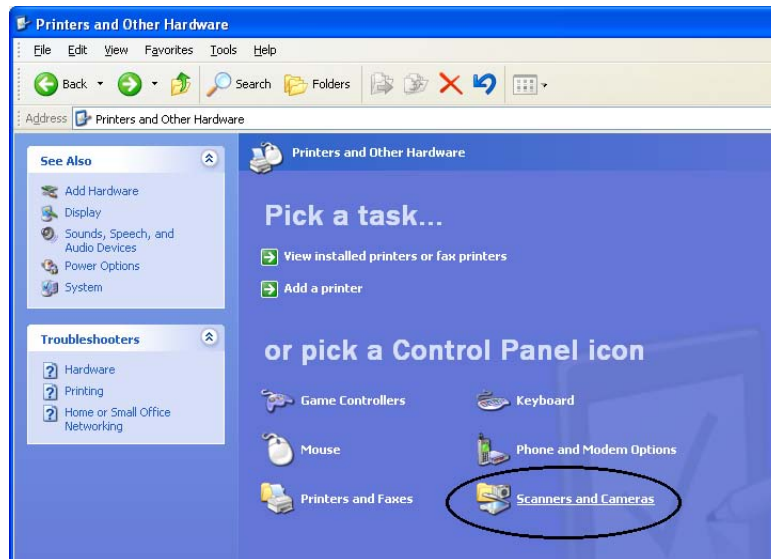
Printers and Other Hardware

File Edit View Favorites Tools Help

Back Search Folders

Address Printers and Other Hardware

See Also

Add Hardware
Display
Sounds, Speech, and Audio Devices
Power Options
System

Troubleshooters

Hardware
Printing
Home or Small Office Networking

Printers and Other Hardware

Pick a task...

View installed printers or fax printers

Add a printer

or pick a Control Panel icon

Game Controllers
Keyboard
Mouse
Phone and Modem Options
Printers and Faxes
Scanners and Cameras